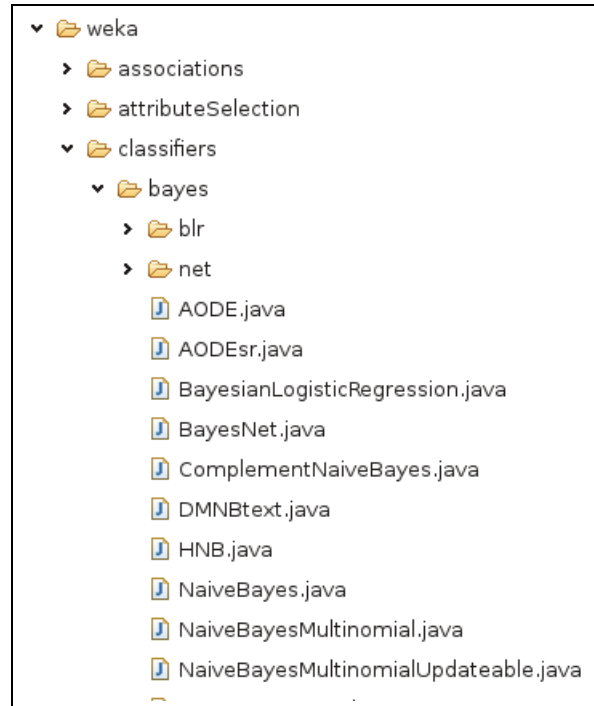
weka
associations
attributeSelection
classifiers
bayes
blr
net
AODE.java
AODEsr.java
BayesianLogisticRegression.java
BayesNet.java
ComplementNaiveBayes.java
DMNBtext.java
HNB.java
NaiveBayes.java
NaiveBayesMultinomial.java
NaiveBayesMultinomialUpdateable.java
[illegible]